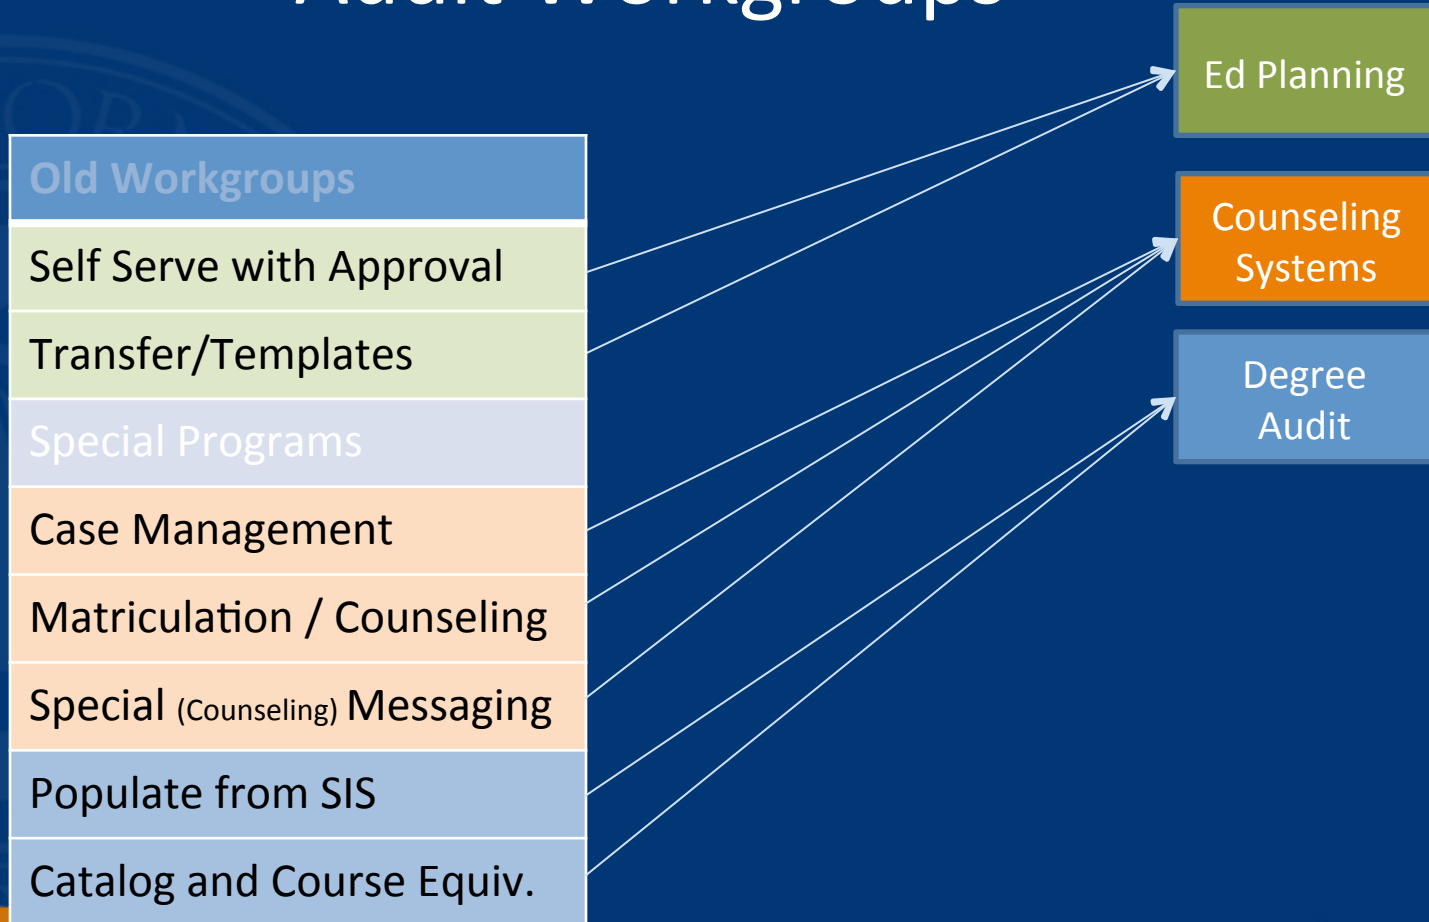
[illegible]

| Old Workgroups |
|---|
| Self Serve with Approval |
| Transfer/Templates |
| Special Programs |
| Case Management |
| Matriculation / Counseling |
| Special (Counseling) Messaging |
| Populate from SIS |
| Catalog and Course Equiv. |

Ed Planning

Counseling Systems

Degree Audit